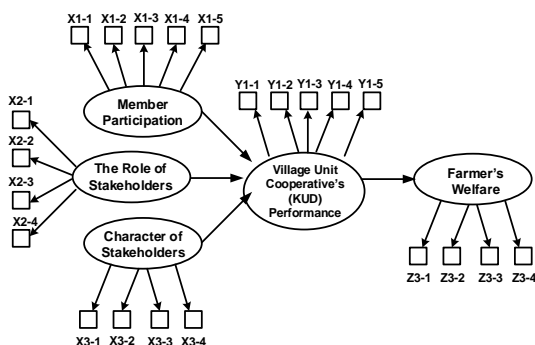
X1-1 X1-2 X1-3 X1-4 X1-5

Member Participation

X2-1

X2-2

The Role of Stakeholders

X2-3

X2-4

Y1-1 Y1-2 Y1-3 Y1-4 Y1-5

Village Unit Cooperative's (KUD) Performance

Farmer's Welfare

Character of Stakeholders

Z3-1 Z3-2 Z3-3 Z3-4

X3-1 X3-2 X3-3 X3-4